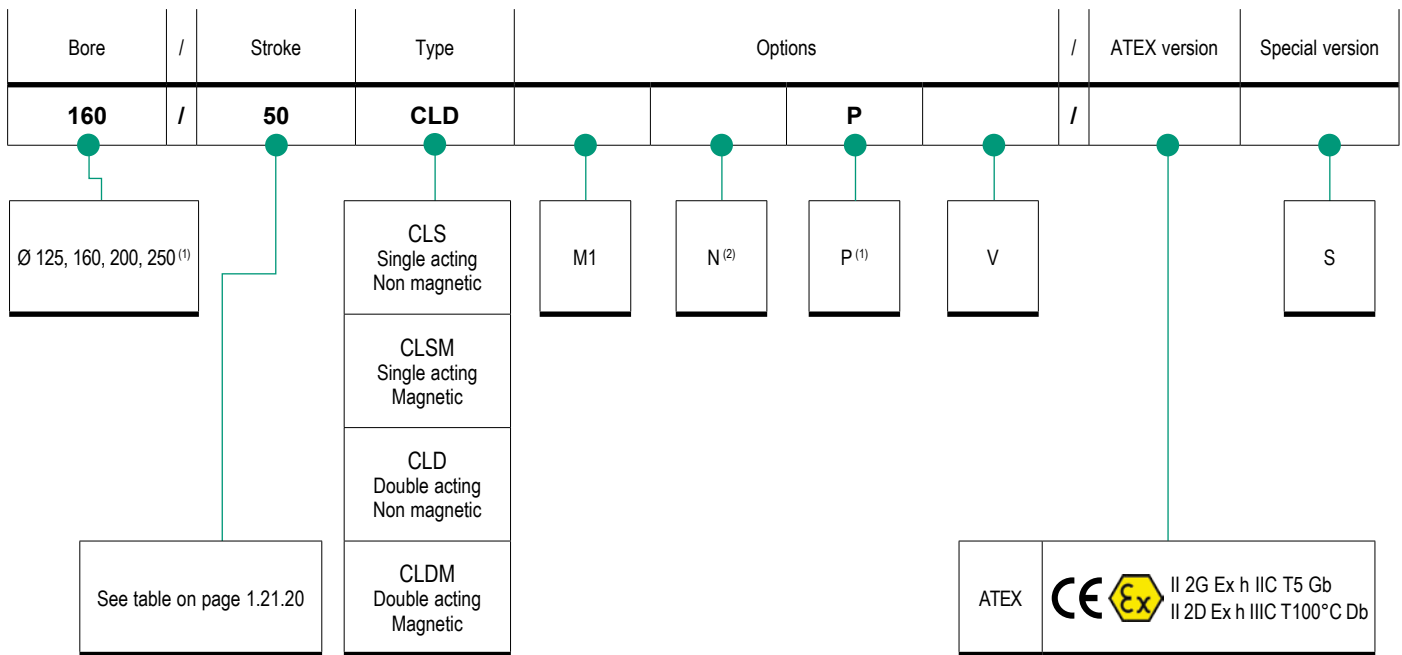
| Bore | / | Stroke | Type | Options | | | | / | ATEX version | Special version |
|---|---|---|---|---|---|---|---|---|---|---|
| **160** | **/** | **50** | **CLD** | | | **P** | | **/** | | |

Ø 125, 160, 200, 250 $^{(1)}$

See table on page 1.21.20

CLS
Single acting
Non magnetic

CLSM
Single acting
Magnetic

CLD
Double acting
Non magnetic

CLDM
Double acting
Magnetic

M1

N $^{(2)}$

P $^{(1)}$

V

S

ATEX CE Ex II 2G Ex h IIC T5 Gb
II 2D Ex h IIIC T100°C Db